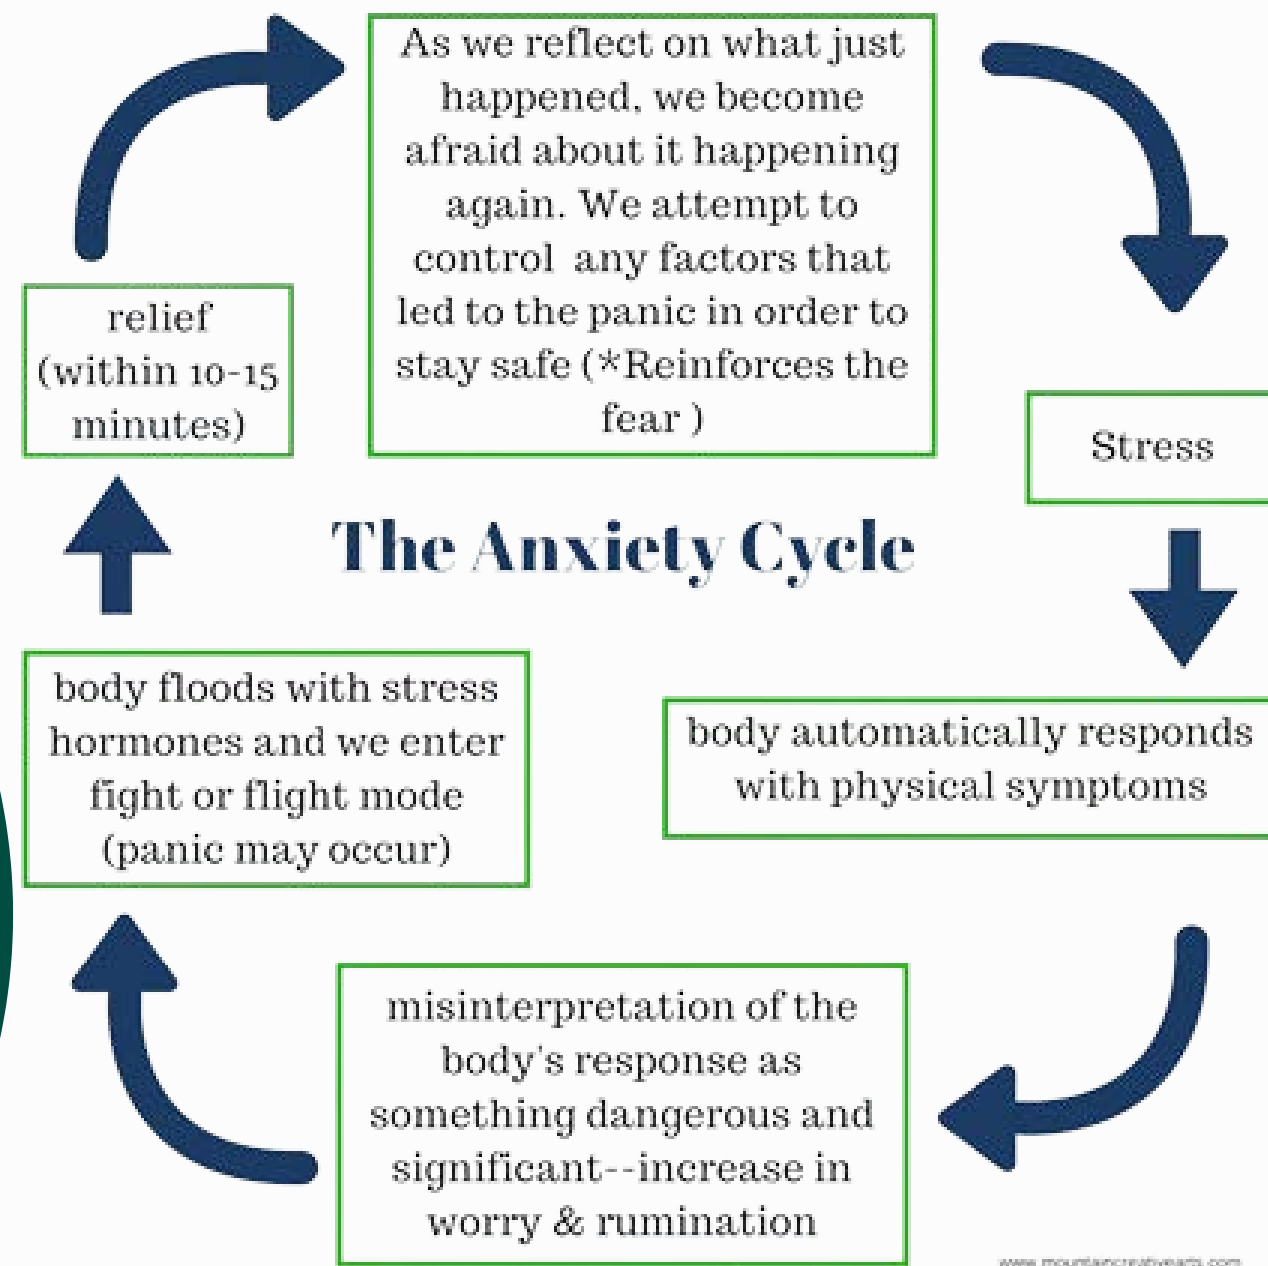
As we reflect on what just happened, we become afraid about it happening again. We attempt to control any factors that led to the panic in order to stay safe (*Reinforces the fear )

Stress

The Anxiety Cycle

body automatically responds with physical symptoms

misinterpretation of the body's response as something dangerous and significant--increase in worry & rumination

body floods with stress hormones and we enter fight or flight mode (panic may occur)

relief (within 10-15 minutes)

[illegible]